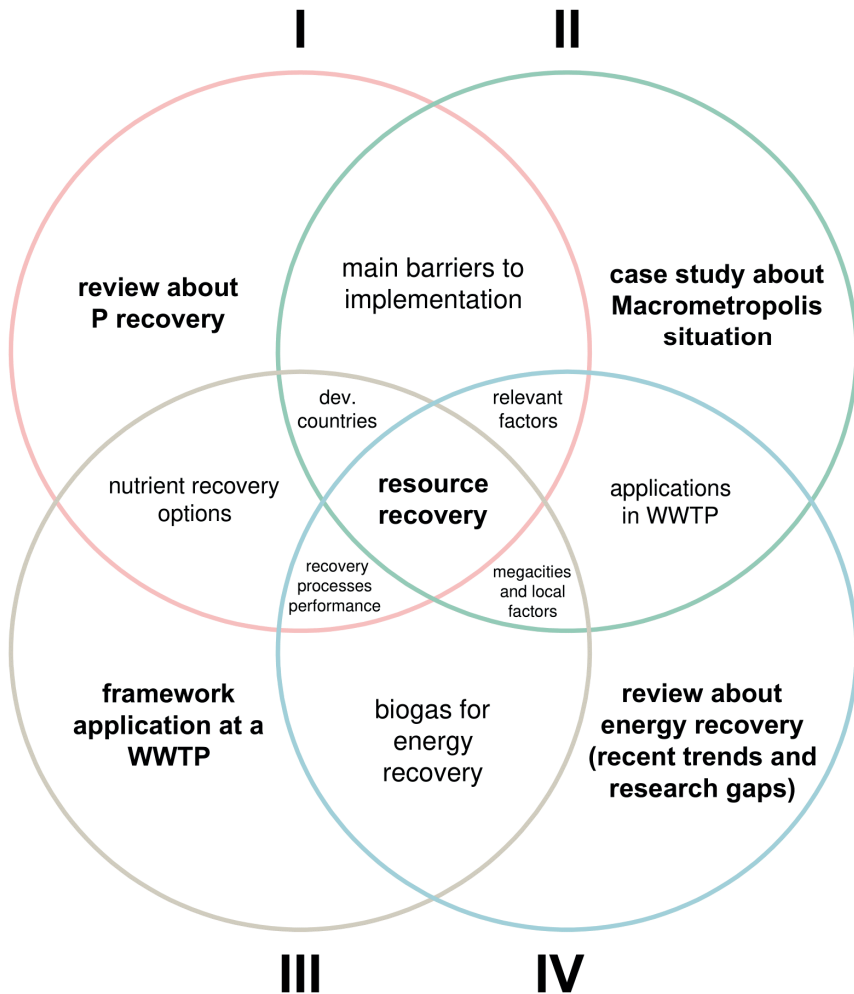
I

II

review about P recovery

main barriers to implementation

case study about Macrometropolis situation

dev. countries

relevant factors

nutrient recovery options

resource recovery

applications in WWTP

recovery processes performance

megacities and local factors

framework application at a WWTP

biogas for energy recovery

review about energy recovery (recent trends and research gaps)

III

IV